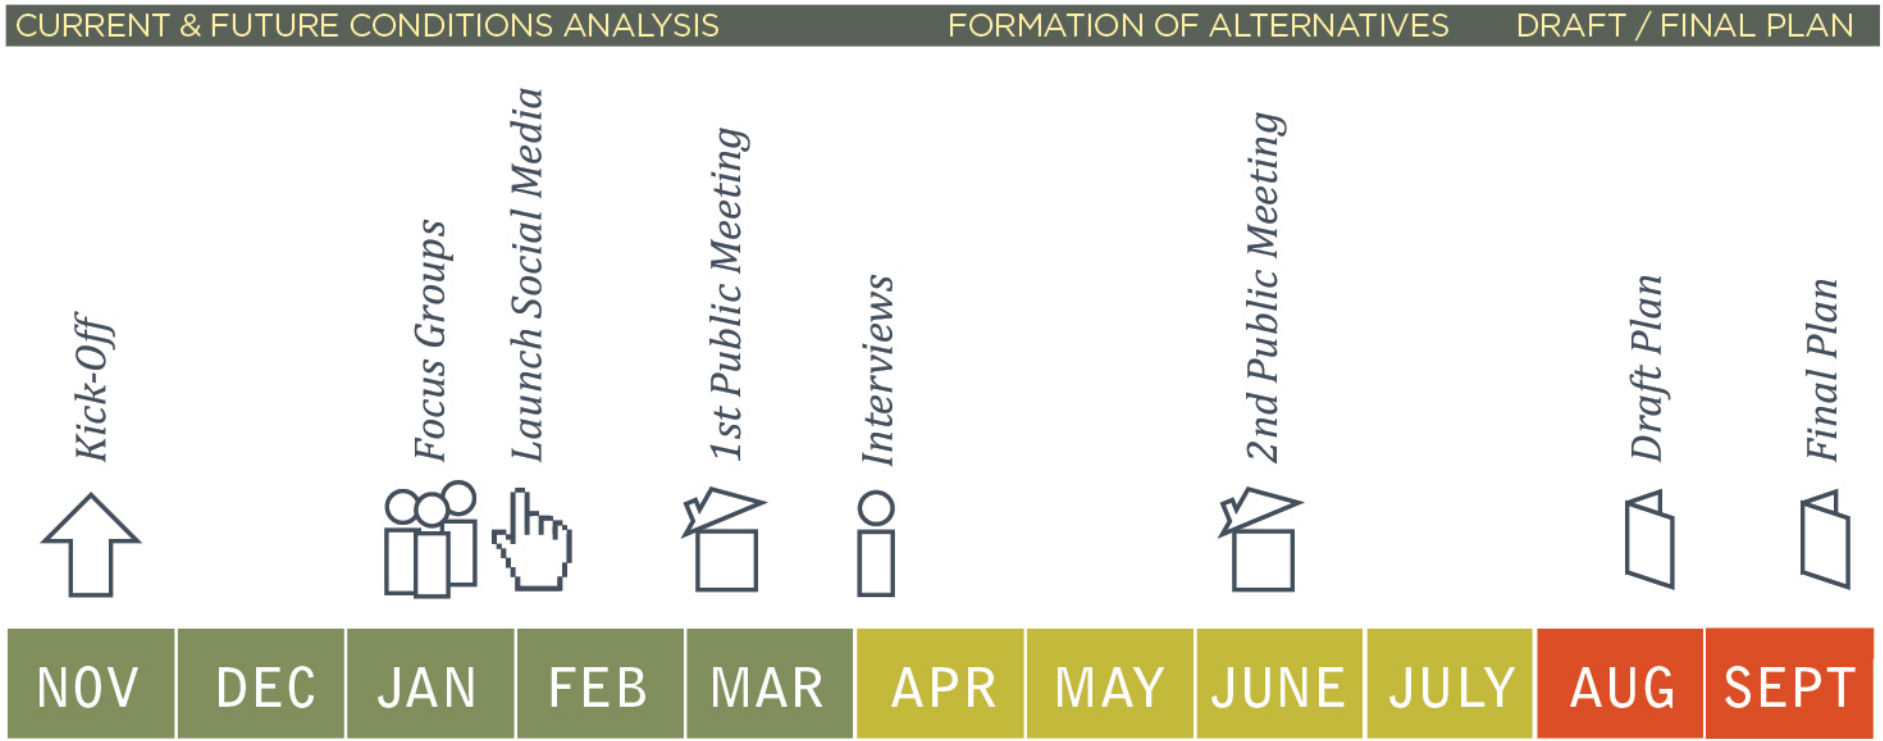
CURRENT & FUTURE CONDITIONS ANALYSIS FORMATION OF ALTERNATIVES DRAFT / FINAL PLAN

Kick-Off

Focus Groups

Launch Social Media

1st Public Meeting

Interviews

2nd Public Meeting

Draft Plan

Final Plan

| NOV | DEC | JAN | FEB | MAR | APR | MAY | JUNE | JULY | AUG | SEPT |
|---|---|---|---|---|---|---|---|---|---|---|